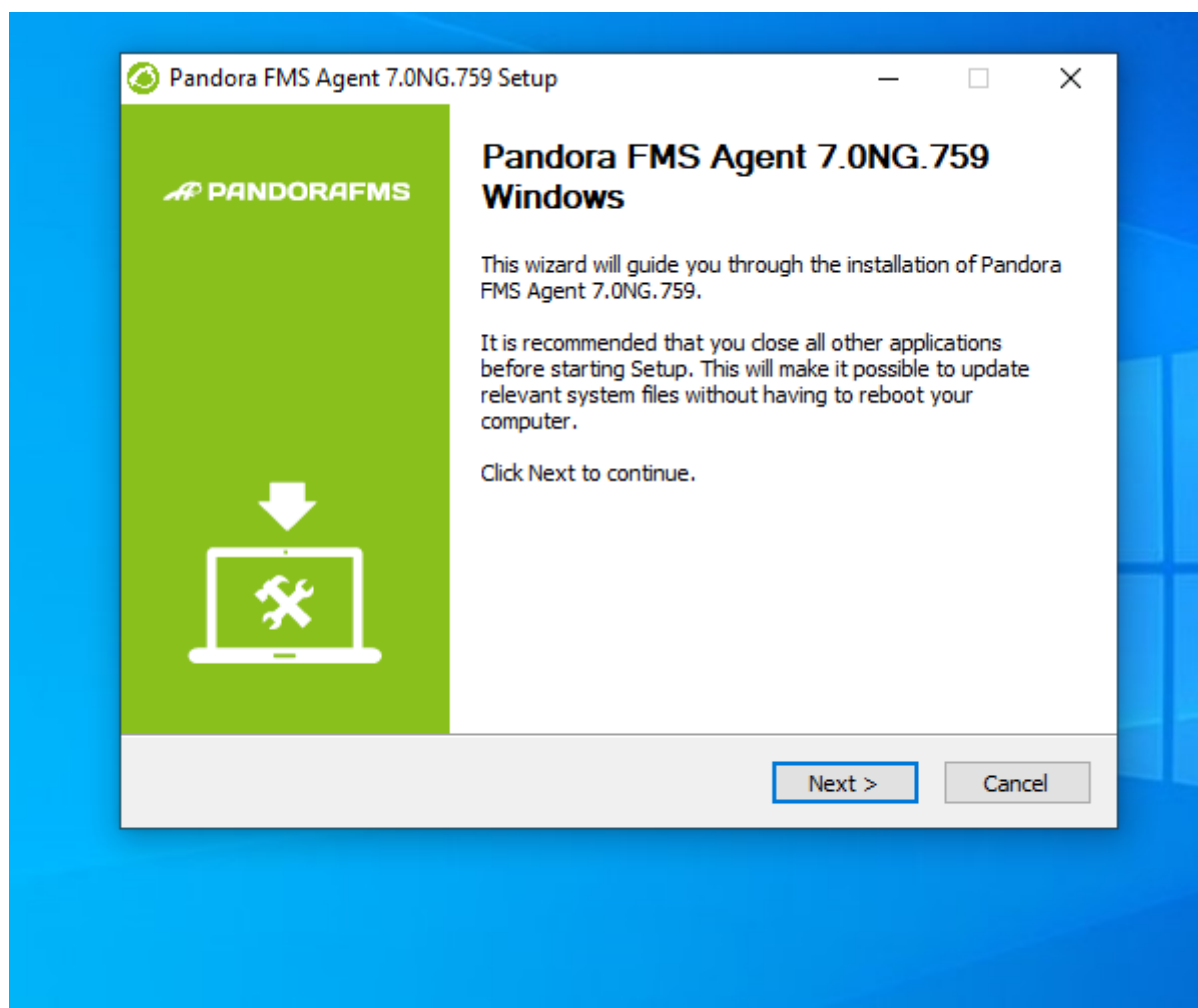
Pandora FMS Agent 7.0NG.759 Setup

PANDORAFMS

Pandora FMS Agent 7.0NG.759 Windows

This wizard will guide you through the installation of Pandora FMS Agent 7.0NG.759.

It is recommended that you close all other applications before starting Setup. This will make it possible to update relevant system files without having to reboot your computer.

Click Next to continue.

Next >

Cancel